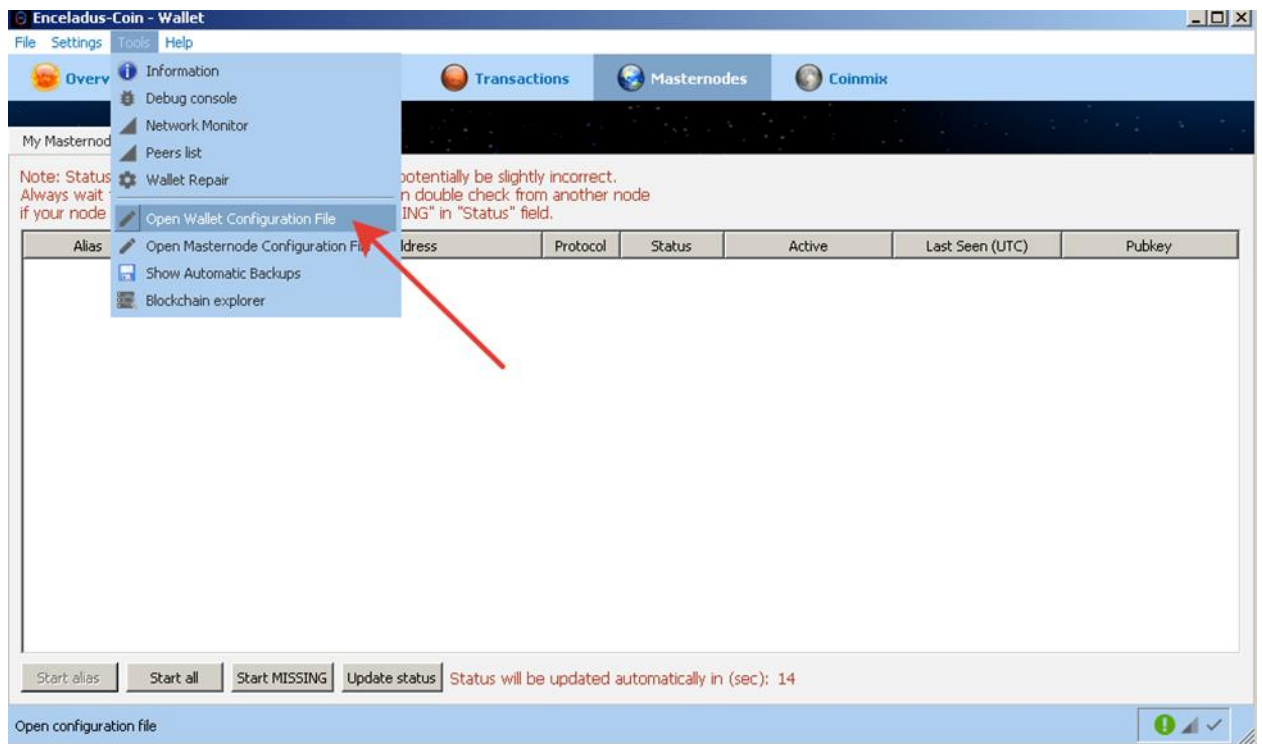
Enceladus-Coin - Wallet

File Settings Tools Help

Overv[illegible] Transactions Masternodes Coinmix

My Masternod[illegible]

Information
Debug console
Network Monitor
Peers list
Wallet Repair
Open Wallet Configuration File
Open Masternode Configuration Fi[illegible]
Show Automatic Backups
Blockchain explorer

Note: Status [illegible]potentially be slightly incorrect.
Always wait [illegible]n double check from another node
if your node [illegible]ING" in "Status" field.

| Alias | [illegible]ldress | Protocol | Status | Active | Last Seen (UTC) | Pubkey |
|---|---|---|---|---|---|---|

Start alias Start all Start MISSING Update status Status will be updated automatically in (sec): 14

Open configuration file